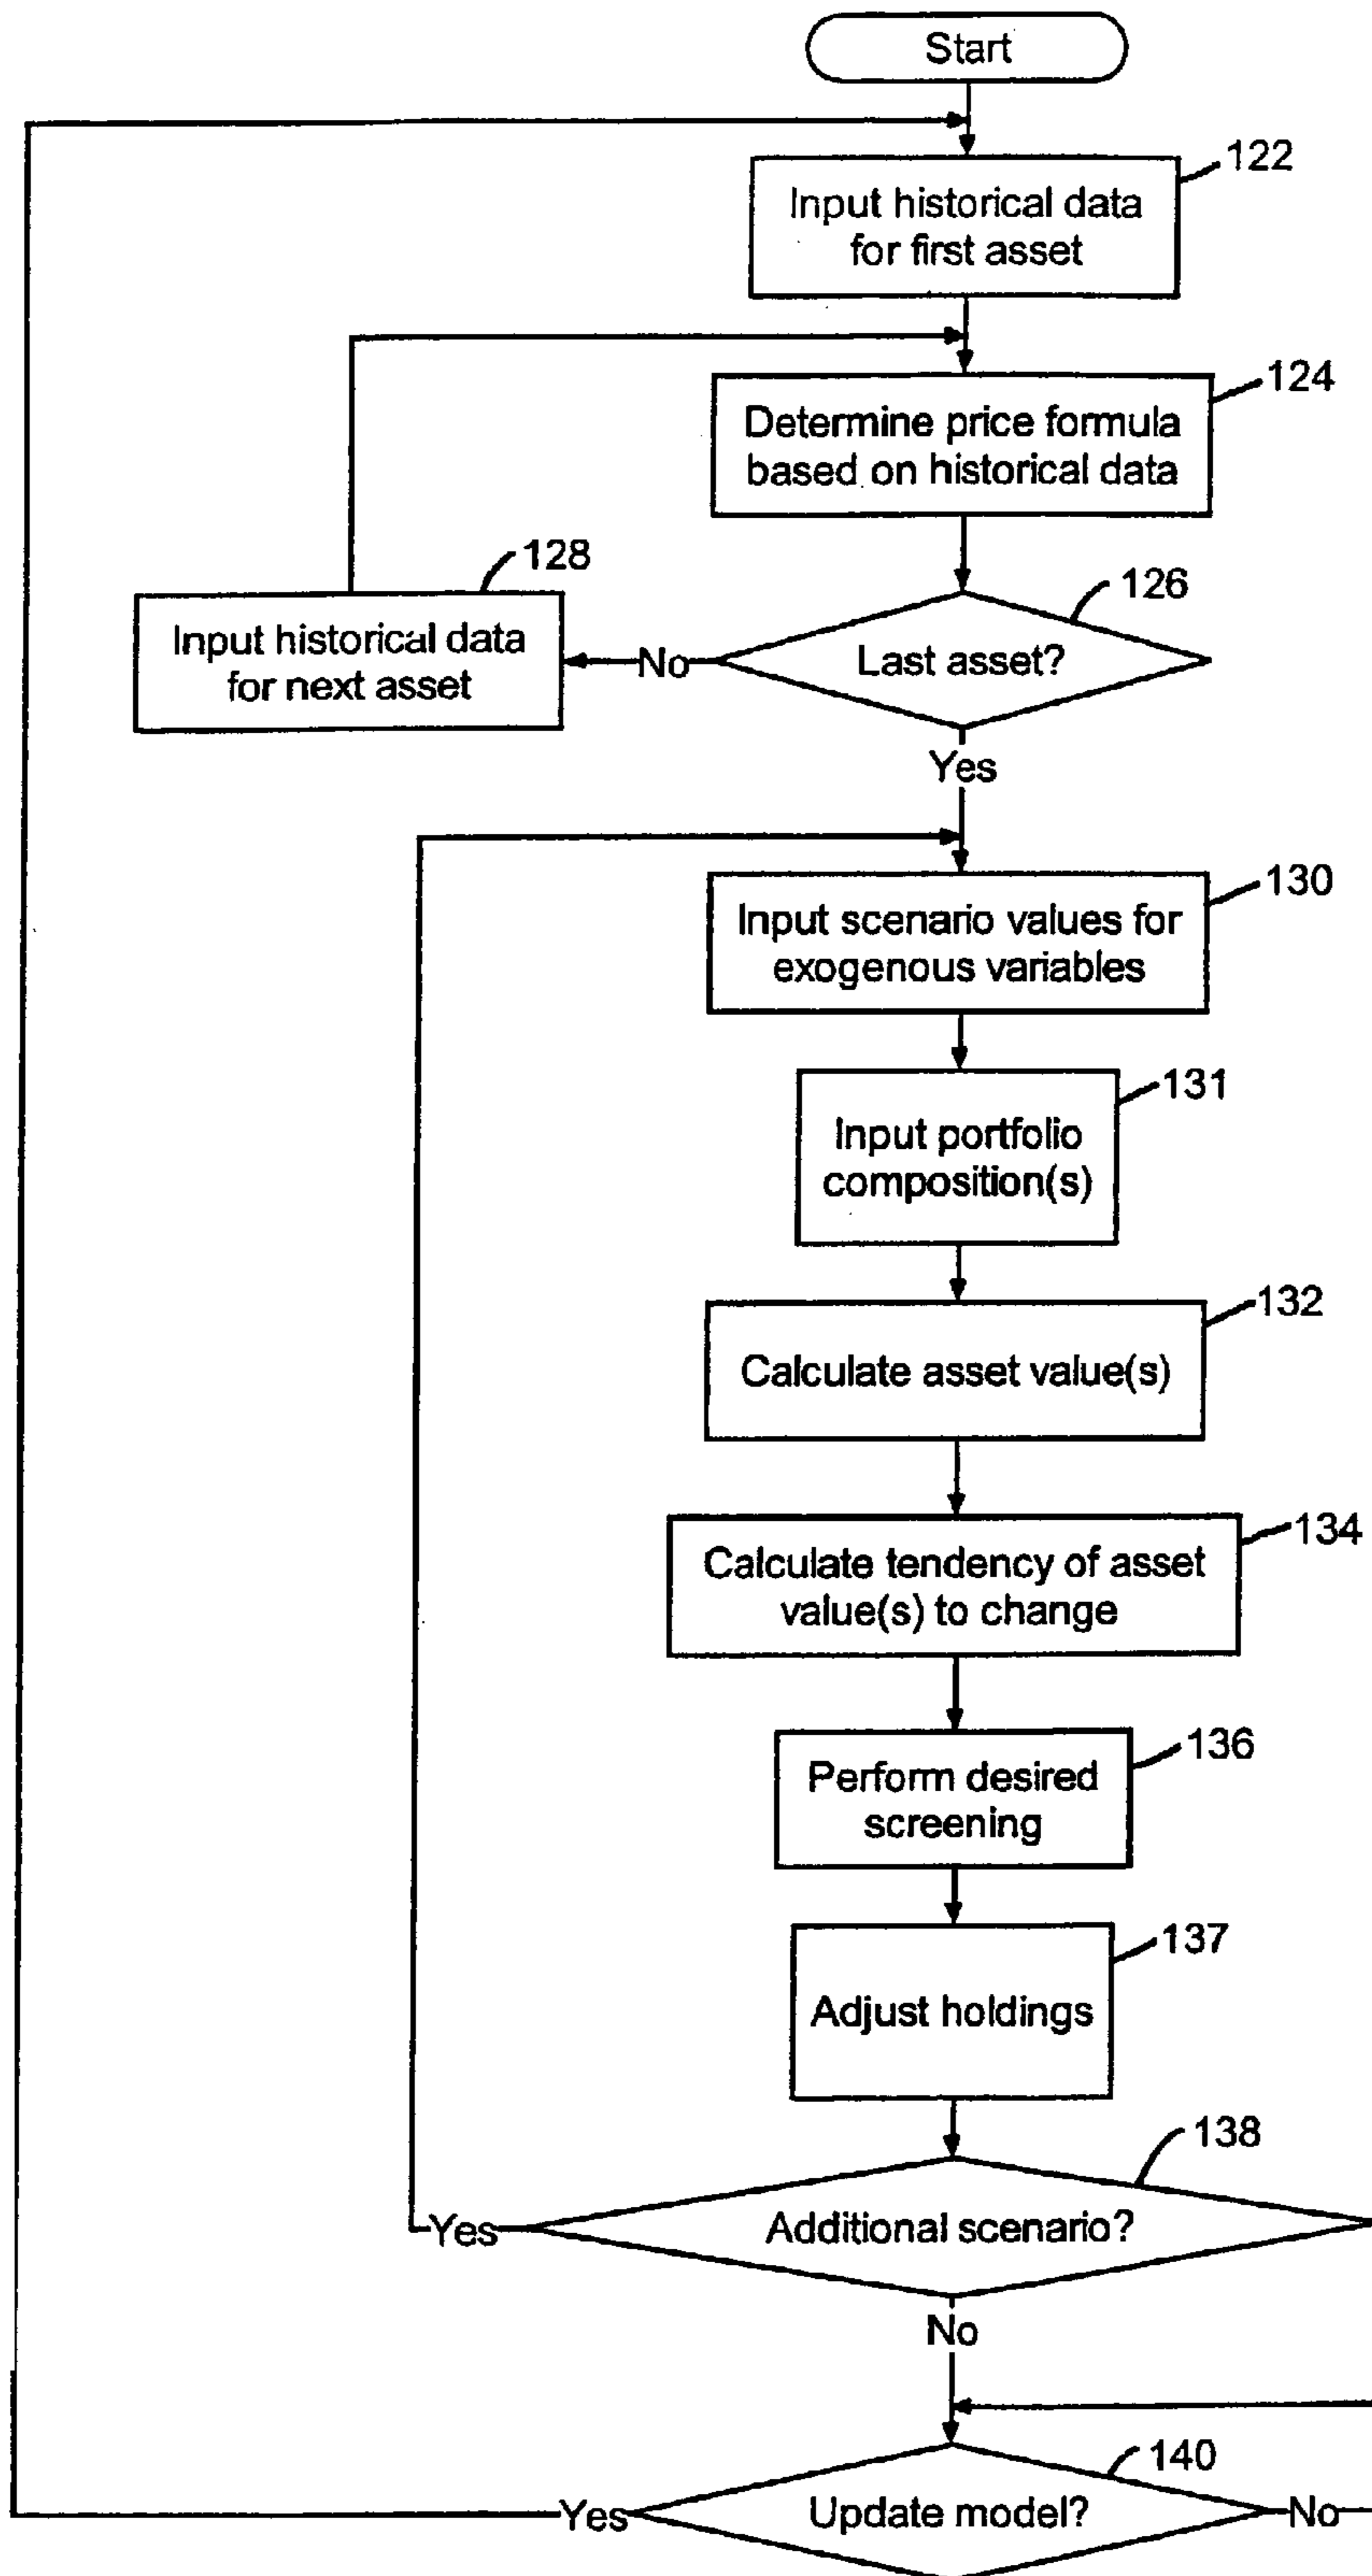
Start

122
Input historical data for first asset

124
Determine price formula based on historical data

128
Input historical data for next asset

126
Last asset?

No

Yes

130
Input scenario values for exogenous variables

131
Input portfolio composition(s)

132
Calculate asset value(s)

134
Calculate tendency of asset value(s) to change

136
Perform desired screening

137
Adjust holdings

138
Additional scenario?

Yes

No

140
Update model?

Yes

No